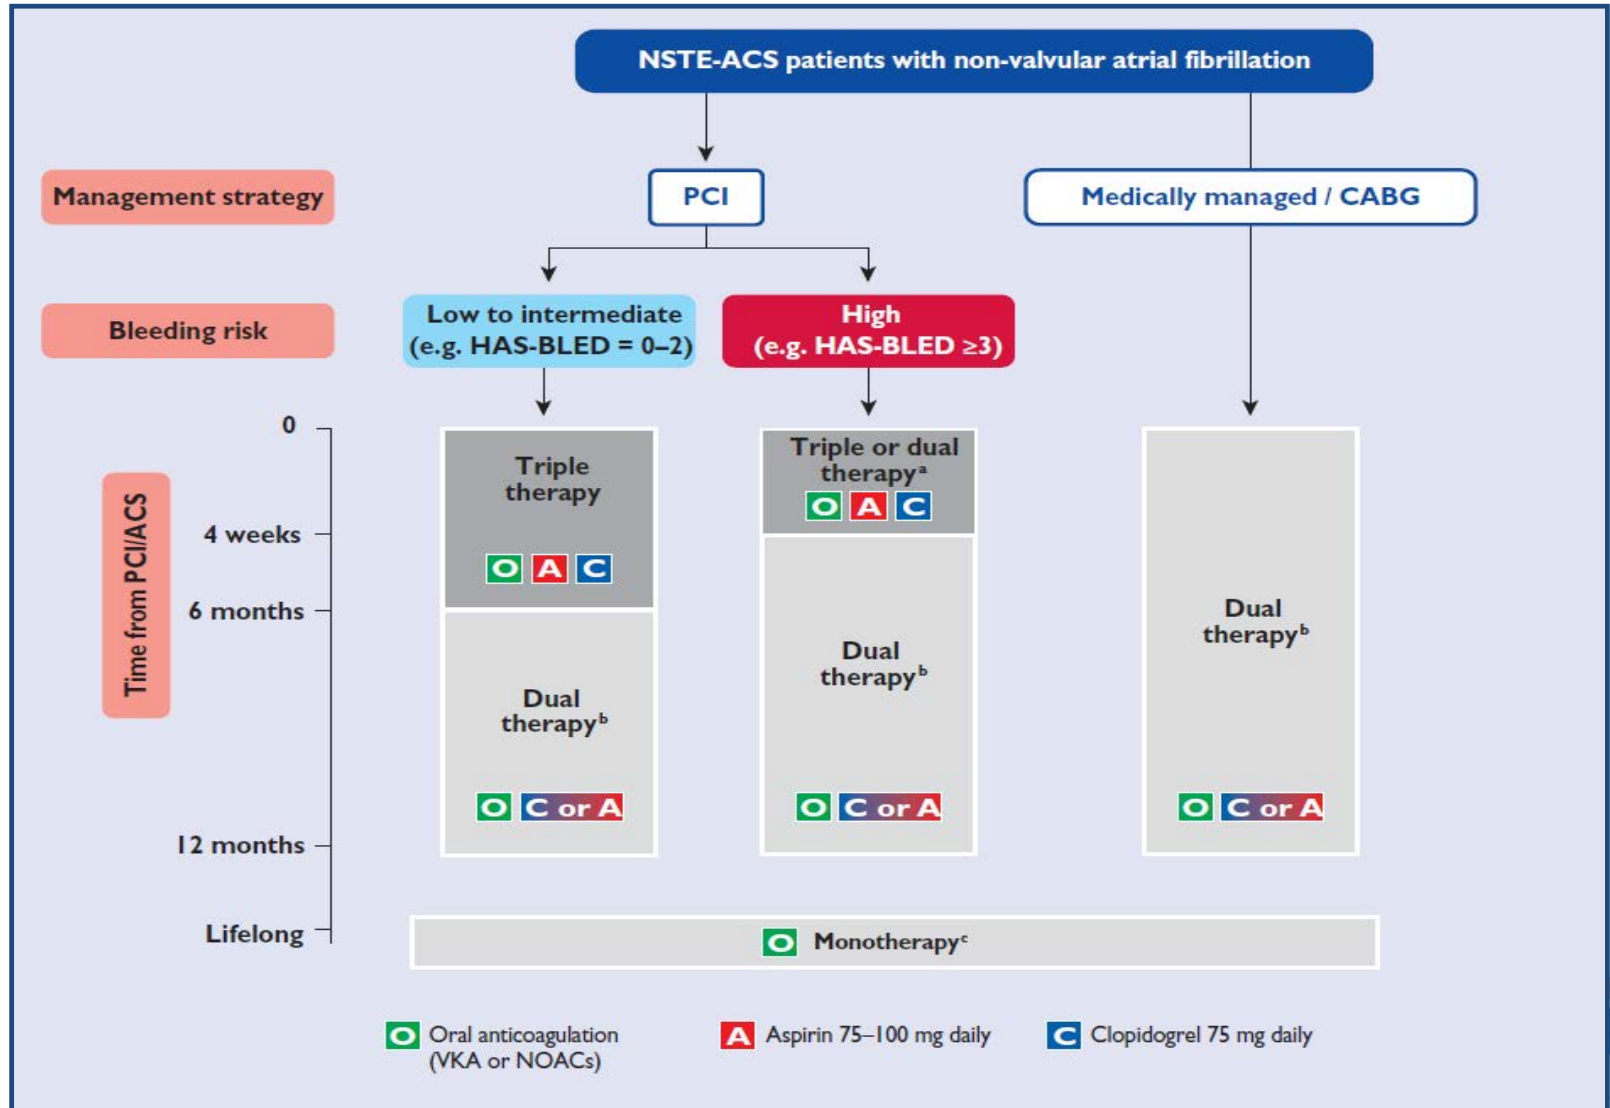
NSTE-ACS patients with non-valvular atrial fibrillation

Management strategy

PCI

Medically managed / CABG

Bleeding risk

Low to intermediate (e.g. HAS-BLED = 0–2)

High (e.g. HAS-BLED ≥3)

Time from PCI/ACS

0

4 weeks

6 months

12 months

Lifelong

Triple therapy

O A C

Dual therapy$^b$

O C or A

Triple or dual therapy$^a$

O A C

Dual therapy$^b$

O C or A

Dual therapy$^b$

O C or A

O Monotherapy$^c$

O Oral anticoagulation (VKA or NOACs)

A Aspirin 75–100 mg daily

C Clopidogrel 75 mg daily